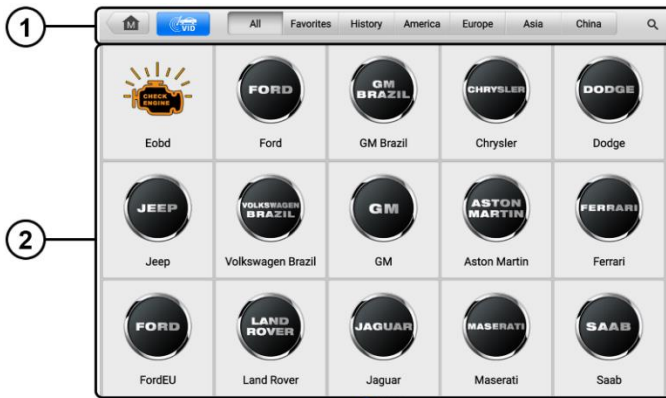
1

VID

All

Favorites

History

America

Europe

Asia

China

2

CHECK ENGINE

Eobd

FORD

Ford

GM BRAZIL

GM Brazil

CHRYSLER

Chrysler

DODGE

Dodge

JEEP

Jeep

VOLKSWAGEN BRAZIL

Volkswagen Brazil

GM

GM

ASTON MARTIN

Aston Martin

FERRARI

Ferrari

FORD

FordEU

LAND ROVER

Land Rover

JAGUAR

Jaguar

MASERATI

Maserati

SAAB

Saab